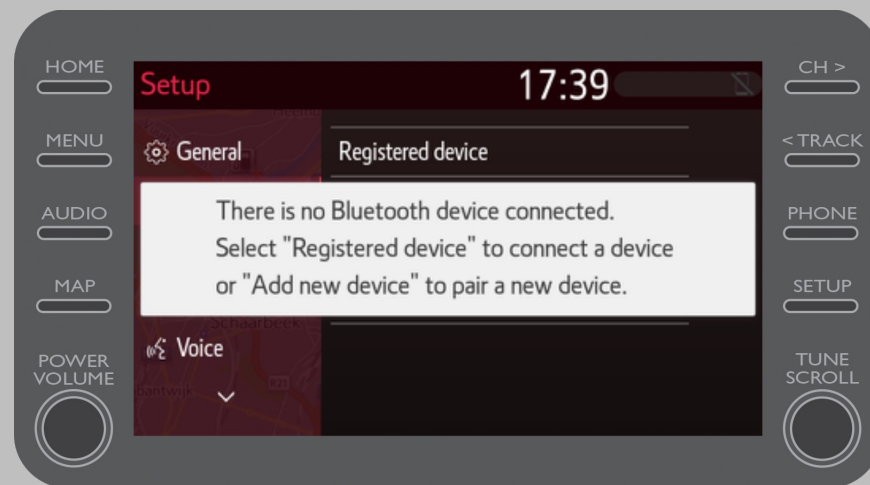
HOME

MENU

AUDIO

MAP

POWER
VOLUME

Setup

17:39

General

Registered device

There is no Bluetooth device connected.
Select "Registered device" to connect a device
or "Add new device" to pair a new device.

Schaarbeek

Voice

CH >

< TRACK

PHONE

SETUP

TUNE
SCROLL